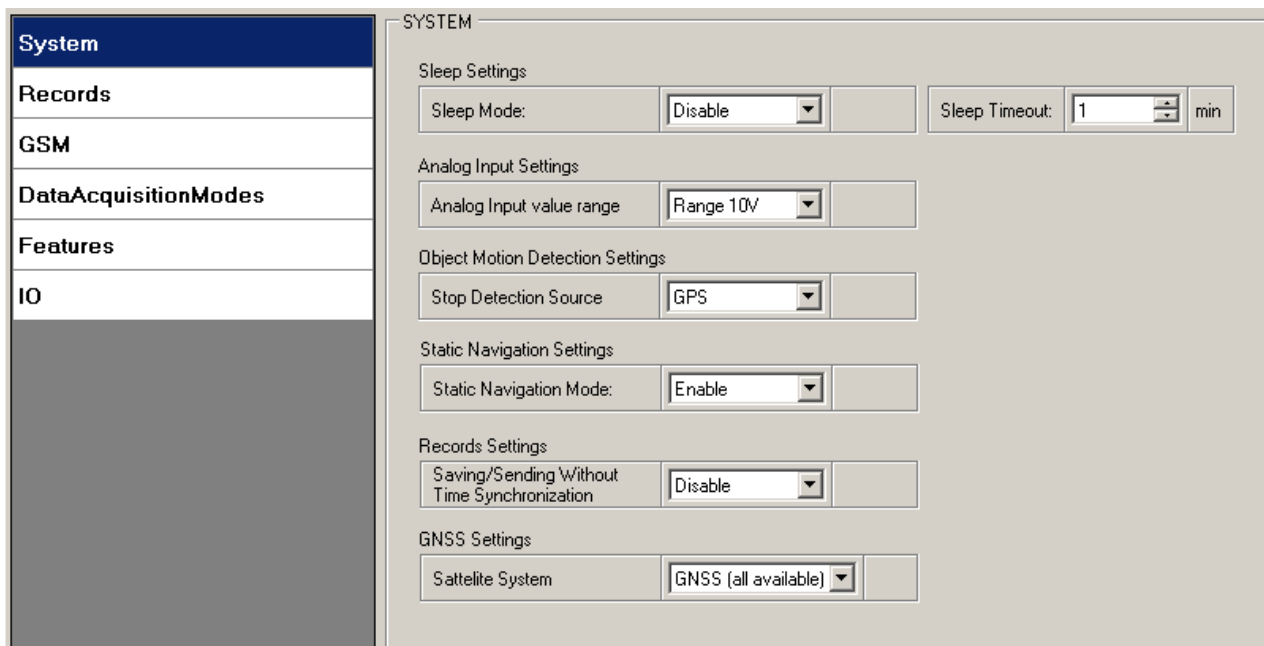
System

Records

GSM

DataAcquisitionModes

Features

IO

SYSTEM

Sleep Settings

Sleep Mode: Disable

Sleep Timeout: 1 min

Analog Input Settings

Analog Input value range Range 10V

Object Motion Detection Settings

Stop Detection Source GPS

Static Navigation Settings

Static Navigation Mode: Enable

Records Settings

Saving/Sending Without Time Synchronization Disable

GNSS Settings

Sattelite System GNSS (all available)